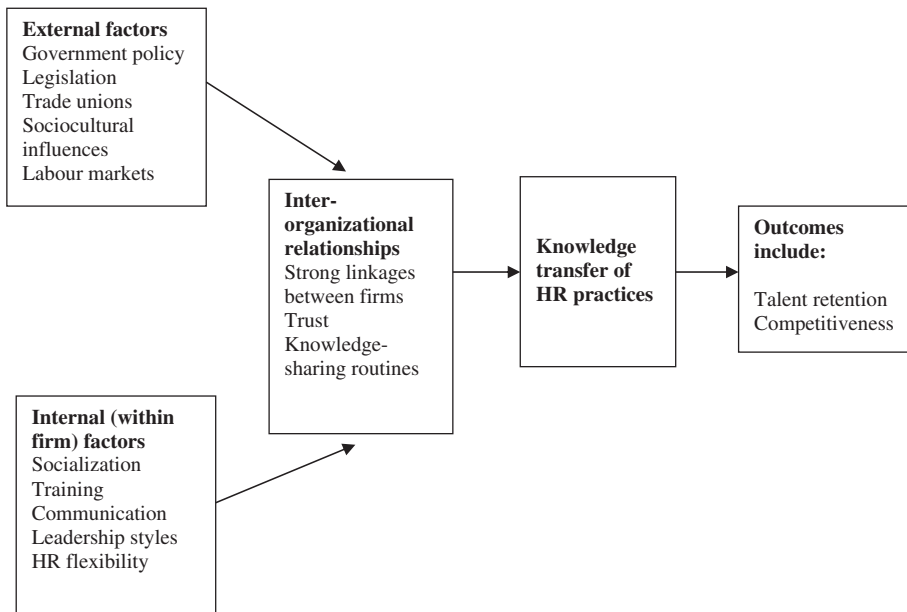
**External factors**
Government policy
Legislation
Trade unions
Sociocultural influences
Labour markets

**Inter-organizational relationships**
Strong linkages between firms
Trust
Knowledge-sharing routines

**Knowledge transfer of HR practices**

**Outcomes include:**

Talent retention
Competitiveness

**Internal (within firm) factors**
Socialization
Training
Communication
Leadership styles
HR flexibility